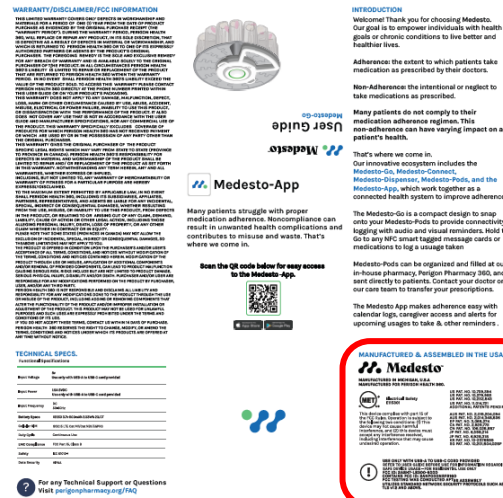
WARRANTY/DISCLAIMER/FCC INFORMATION

THIS LIMITED WARRANTY COVERS ONLY DEFECTS IN WORKMANSHIP AND MATERIALS FOR A PERIOD OF ONE (1) YEAR FROM THE DATE OF PRODUCT PURCHASE AS EVIDENCED BY THE ORIGINAL PURCHASE RECEIPT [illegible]

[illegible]

TECHNICAL SPECS.

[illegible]

| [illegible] | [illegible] |
|---|---|
| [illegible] | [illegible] |
| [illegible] | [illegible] |
| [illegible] | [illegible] |
| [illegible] | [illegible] |
| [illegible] | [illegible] |
| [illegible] | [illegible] |
| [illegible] | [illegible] |
| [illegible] | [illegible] |

For any Technical Support or Questions Visit https://perigonpharmacy.org/FAQ

Medesto-App

User Guide

Medesto

Many patients struggle with proper medication adherence. Noncompliance can result in unwanted health complications and contributes to misuse and waste. That's where we come in.

Scan the QR code below for easy access to the Medesto-App.

INTRODUCTION

Welcome! Thank you for choosing Medesto. Our goal is to empower individuals with health goals or chronic conditions to live better and healthier lives.

Adherence: the extent to which patients take medication as prescribed by their doctors.

Non-Adherence: the intentional or neglect to take medications as prescribed.

Many patients do not comply to their medication adherence regimen. This non-adherence can have varying impact on a patient's health.

That's where we come in.
Our innovative ecosystem includes the Medesto-Go, Medesto-Connect, Medesto-Dispenser, Medesto-Pods, and the Medesto-App, which work together as a connected health system to improve adherence.

The Medesto-Go is a compact design to snap onto your Medesto-Pods to provide connectivity logging with audio and visual reminders. Hold to Go to any NFC smart tagged message cards or medications to log a usage taken.

Medesto-Pods can be organized and filled at our in-house pharmacy, Perigon Pharmacy 360, and sent directly to patients. Contact your doctor or our care team to transfer your prescriptions.

The Medesto App makes adherence easy with calendar logs, caregiver access and alerts for upcoming usages to take & other reminders.

MANUFACTURED & ASSEMBLED IN THE USA

Medesto

MANUFACTURED IN MICHIGAN, U.S.A. MANUFACTURED FOR PERIGON HEALTH 360.

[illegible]